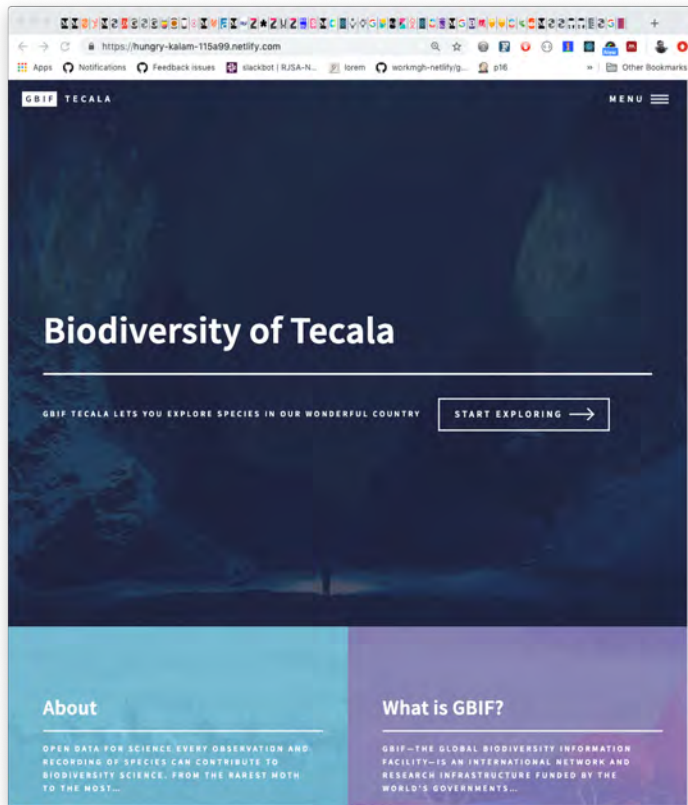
https://hungry-kalam-115a99.netlify.com

Apps Notifications Feedback issues slackbot | RJSA-N... lorem workmgh-netlify/g... p16 » Other Bookmarks

GBIF TECALA

MENU

Biodiversity of Tecala

GBIF TECALA LETS YOU EXPLORE SPECIES IN OUR WONDERFUL COUNTRY

START EXPLORING

About

OPEN DATA FOR SCIENCE EVERY OBSERVATION AND RECORDING OF SPECIES CAN CONTRIBUTE TO BIODIVERSITY SCIENCE. FROM THE RAREST MOTH TO THE MOST...

What is GBIF?

GBIF—THE GLOBAL BIODIVERSITY INFORMATION FACILITY—IS AN INTERNATIONAL NETWORK AND RESEARCH INFRASTRUCTURE FUNDED BY THE WORLD'S GOVERNMENTS...